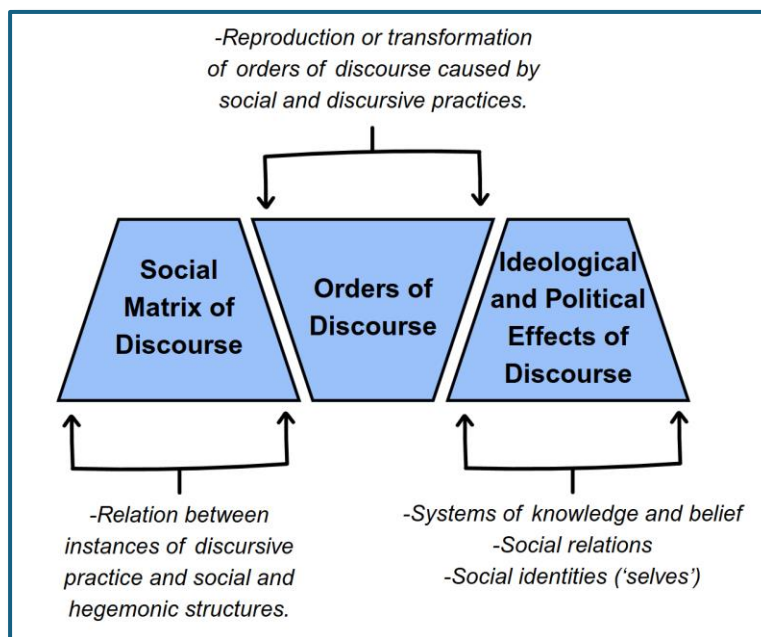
-Reproduction or transformation of orders of discourse caused by social and discursive practices.

Social Matrix of Discourse

Orders of Discourse

Ideological and Political Effects of Discourse

-Relation between instances of discursive practice and social and hegemonic structures.

-Systems of knowledge and belief
-Social relations
-Social identities ('selves')